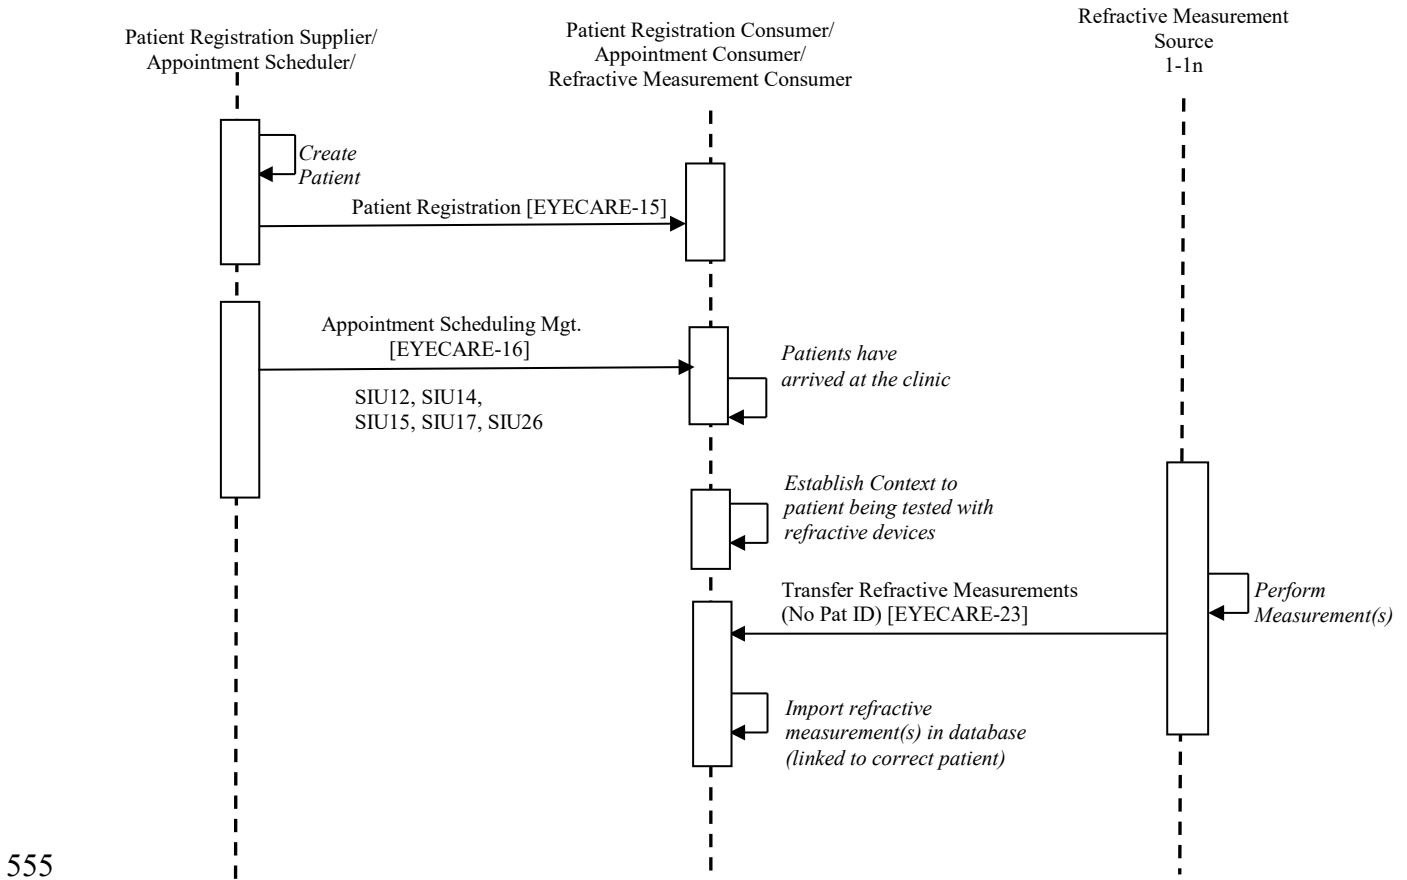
Patient Registration Supplier/
Appointment Scheduler/

Patient Registration Consumer/
Appointment Consumer/
Refractive Measurement Consumer

Refractive Measurement
Source
1-1n

Create
Patient

Patient Registration [EYECARE-15]

Appointment Scheduling Mgt.
[EYECARE-16]

SIU12, SIU14,
SIU15, SIU17, SIU26

Patients have
arrived at the clinic

Establish Context to
patient being tested with
refractive devices

Transfer Refractive Measurements
(No Pat ID) [EYECARE-23]

Perform
Measurement(s)

Import refractive
measurement(s) in database
(linked to correct patient)

555